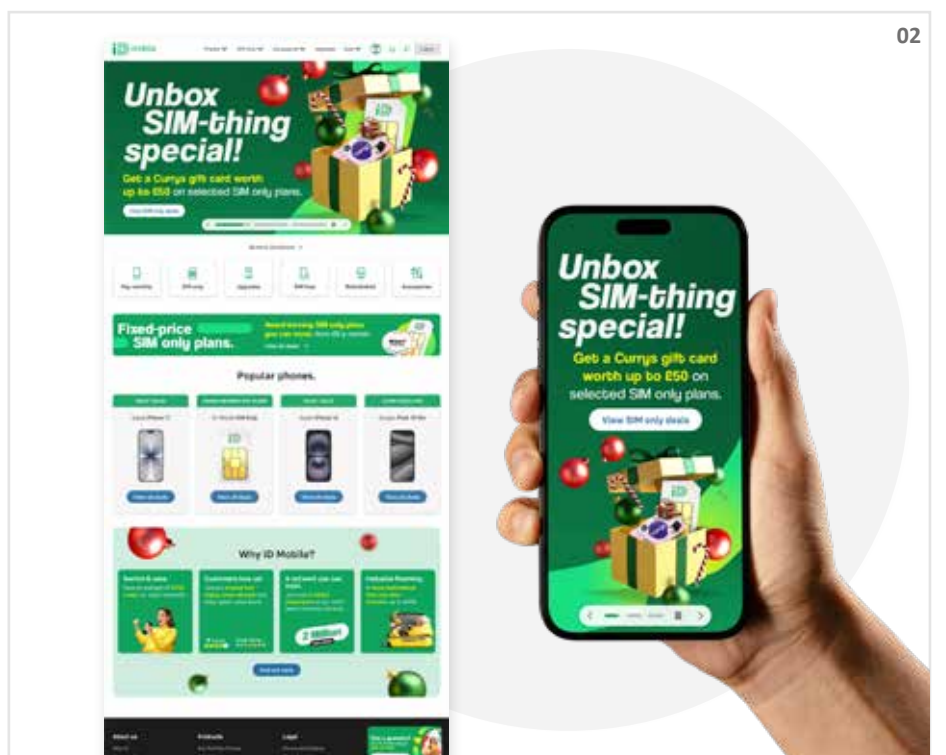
02

Unbox SIM-thing special!

Get a Currys gift card worth up to £50 on selected SIM only plans.

View SIM only deals

Fixed-price SIM only plans.

Popular phones.

Why iD Mobile?

Unbox SIM-thing special!

Get a Currys gift card worth up to £50 on selected SIM only plans.

View SIM only deals